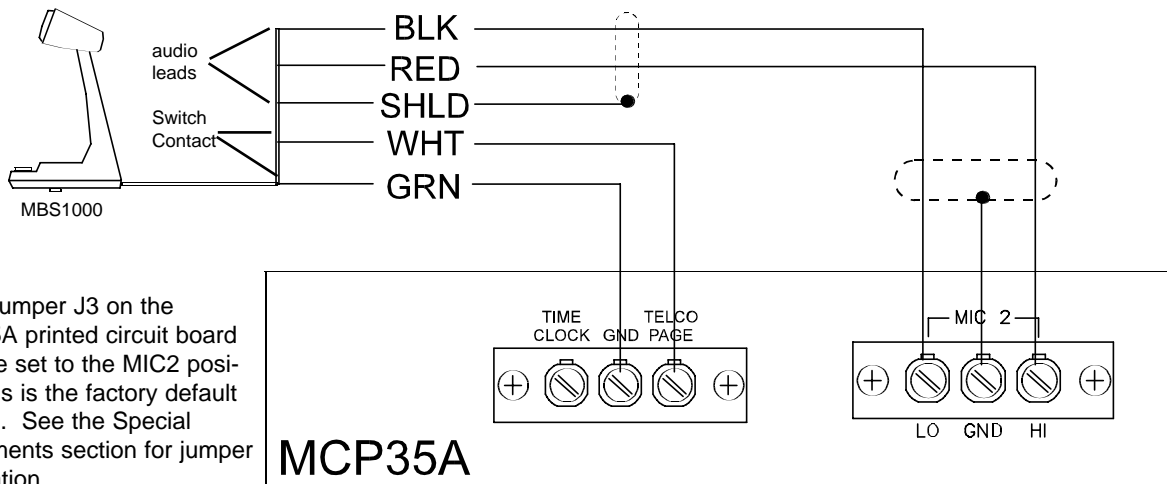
audio leads

Switch Contact

MBS1000

BLK

RED

SHLD

WHT

GRN

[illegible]umper J3 on the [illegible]A printed circuit board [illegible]e set to the MIC2 posi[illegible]s is the factory default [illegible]. See the Special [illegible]ments section for jumper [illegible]tion.

TIME CLOCK

GND

TELCO PAGE

MIC 2

LO

GND

HI

MCP35A